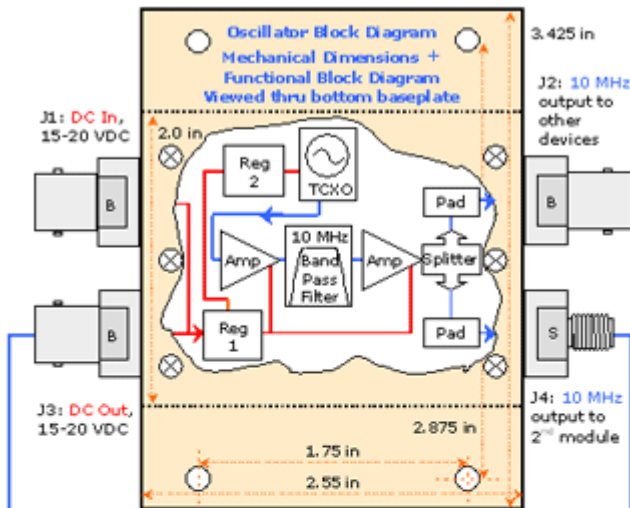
Oscillator Block Diagram
Mechanical Dimensions + Functional Block Diagram
Viewed thru bottom baseplate

3.425 in

J1: DC In, 15-20 VDC

J2: 10 MHz output to other devices

2.0 in

Reg 2

TCXO

Pad

B

B

Amp

10 MHz Band Pass Filter

Amp

Splitter

Reg 1

Pad

B

S

J3: DC Out, 15-20 VDC

J4: 10 MHz output to $2^{nd}$ module

2.875 in

1.75 in

2.55 in